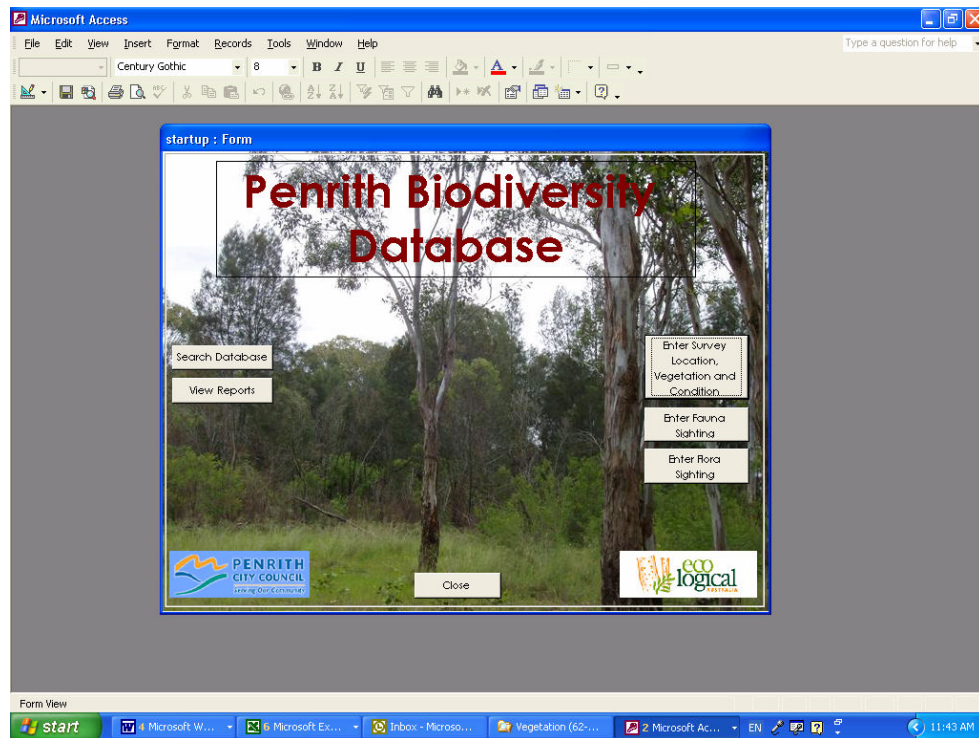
Microsoft Access

File Edit View Insert Format Records Tools Window Help

Type a question for help

Century Gothic 8

B I U

startup : Form

Penrith Biodiversity Database

Search Database

View Reports

Enter Survey Location, Vegetation and Condition

Enter Fauna Sighting

Enter Flora Sighting

PENRITH CITY COUNCIL Serving Our Community

Close

eco logical AUSTRALIA

Form View

start

4 Microsoft W...

6 Microsoft Ex...

Inbox - Microso...

Vegetation (62-...

2 Microsoft Ac...

EN

11:43 AM